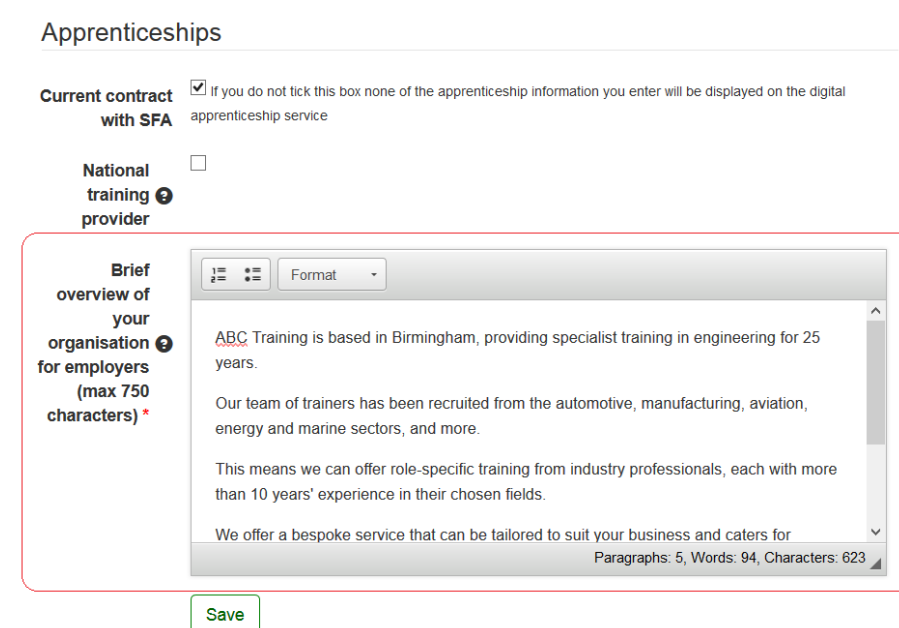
Apprenticeships

Current contract with SFA

If you do not tick this box none of the apprenticeship information you enter will be displayed on the digital apprenticeship service

National training provider

Brief overview of your organisation for employers (max 750 characters) *

Format

ABC Training is based in Birmingham, providing specialist training in engineering for 25 years.

Our team of trainers has been recruited from the automotive, manufacturing, aviation, energy and marine sectors, and more.

This means we can offer role-specific training from industry professionals, each with more than 10 years' experience in their chosen fields.

We offer a bespoke service that can be tailored to suit your business and caters for

Paragraphs: 5, Words: 94, Characters: 623

Save